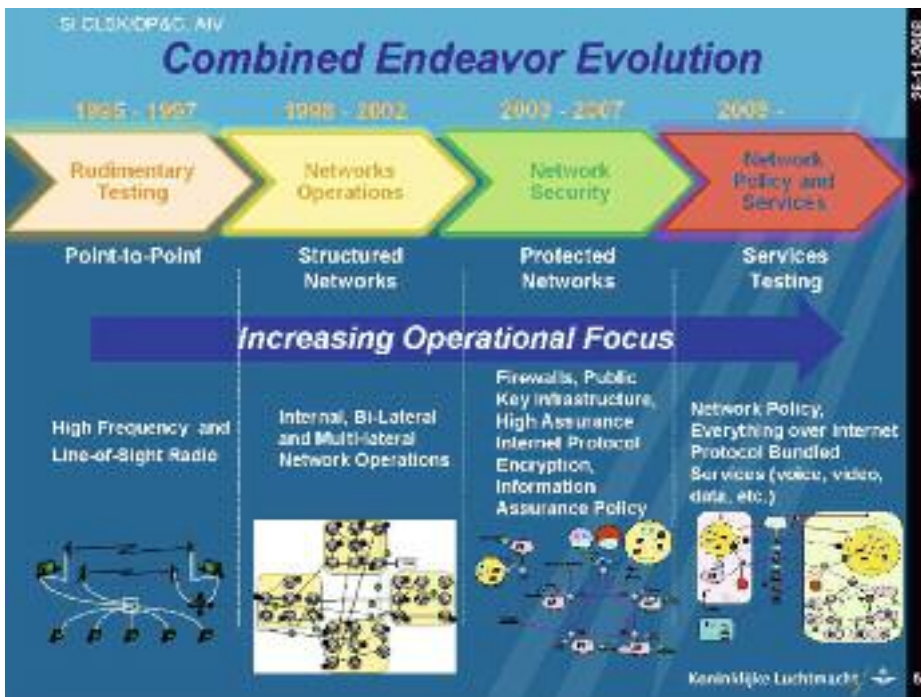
SI CLSK/DP&C AIV

Combined Endeavor Evolution

1995 - 1997

1998 - 2002

2003 - 2007

2008 -

Rudimentary Testing

Networks Operations

Network Security

Network Policy and Services

Point-to-Point

Structured Networks

Protected Networks

Services Testing

Increasing Operational Focus

High Frequency and Line-of-Sight Radio

Internal, Bi-Lateral and Multi-lateral Network Operations

Firewalls, Public Key Infrastructure, High Assurance Internet Protocol Encryption, Information Assurance Policy

Network Policy, Everything over Internet Protocol Bundled Services (voice, video, data, etc.)

Koninklijke Luchtmacht

26-11-2008